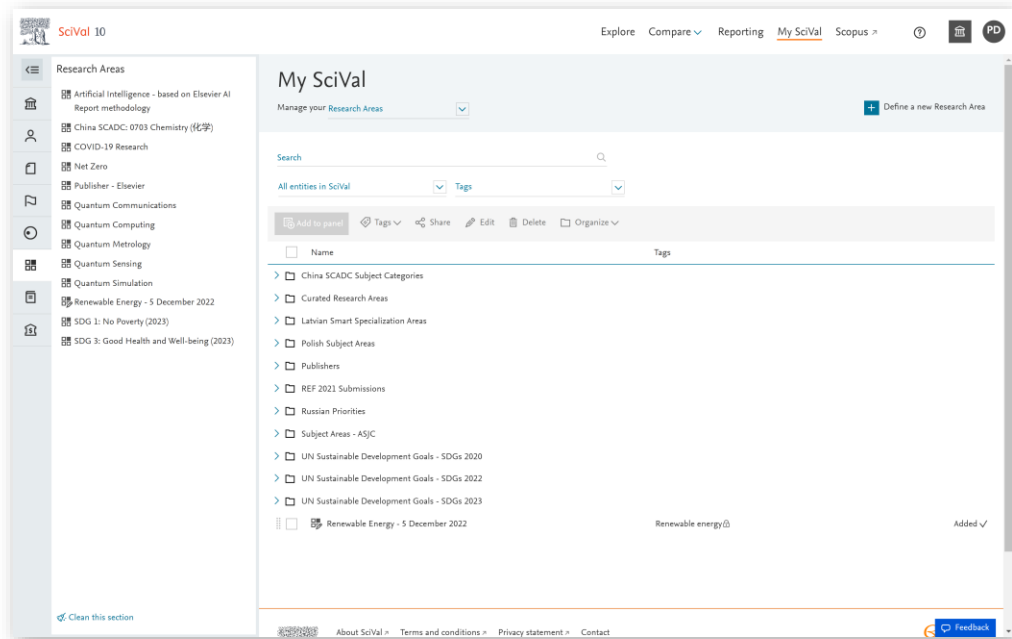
SciVal 10

Explore Compare Reporting My SciVal Scopus ↗

PD

Research Areas

Artificial Intelligence - based on Elsevier AI Report methodology
China SCADC: 0703 Chemistry (化学)
COVID-19 Research
Net Zero
Publisher - Elsevier
Quantum Communications
Quantum Computing
Quantum Metrology
Quantum Sensing
Quantum Simulation
Renewable Energy - 5 December 2022
SDG 1: No Poverty (2023)
SDG 3: Good Health and Well-being (2023)

Clean this section

My SciVal

Manage your Research Areas

Define a new Research Area

Search

All entities in SciVal

Tags

Add to panel Tags Share Edit Delete Organize

| Name | Tags | |
|---|---|---|
| China SCADC Subject Categories | | |
| Curated Research Areas | | |
| Latvian Smart Specialization Areas | | |
| Polish Subject Areas | | |
| Publishers | | |
| REF 2021 Submissions | | |
| Russian Priorities | | |
| Subject Areas - ASJC | | |
| UN Sustainable Development Goals - SDGs 2020 | | |
| UN Sustainable Development Goals - SDGs 2022 | | |
| UN Sustainable Development Goals - SDGs 2023 | | |
| Renewable Energy - 5 December 2022 | Renewable energy | Added ✓ |

About SciVal ↗ Terms and conditions ↗ Privacy statement ↗ Contact

Feedback